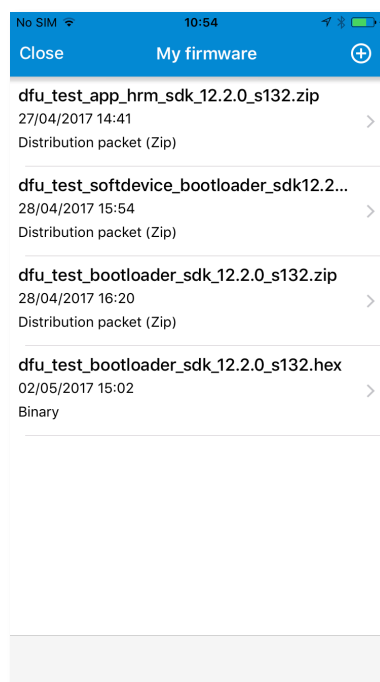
No SIM
10:54
Close
My firmware
dfu_test_app_hrm_sdk_12.2.0_s132.zip
27/04/2017 14:41
Distribution packet (Zip)
dfu_test_softdevice_bootloader_sdk12.2...
28/04/2017 15:54
Distribution packet (Zip)
dfu_test_bootloader_sdk_12.2.0_s132.zip
28/04/2017 16:20
Distribution packet (Zip)
dfu_test_bootloader_sdk_12.2.0_s132.hex
02/05/2017 15:02
Binary